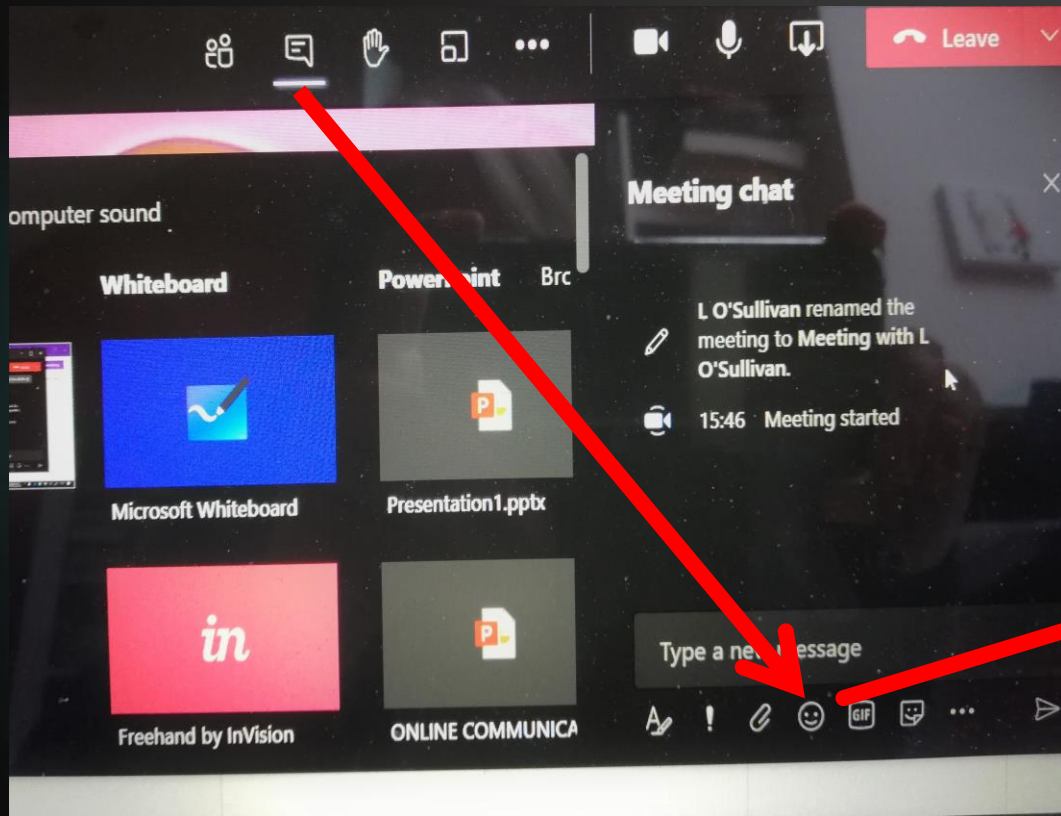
Leave

omputer sound

Whiteboard

Powerpoint

Brc

Microsoft Whiteboard

Presentation1.pptx

in

Freehand by InVision

ONLINE COMMUNICA

Meeting chat

L O'Sullivan renamed the meeting to Meeting with L O'Sullivan.

15:46 Meeting started

Type a new message

GIF